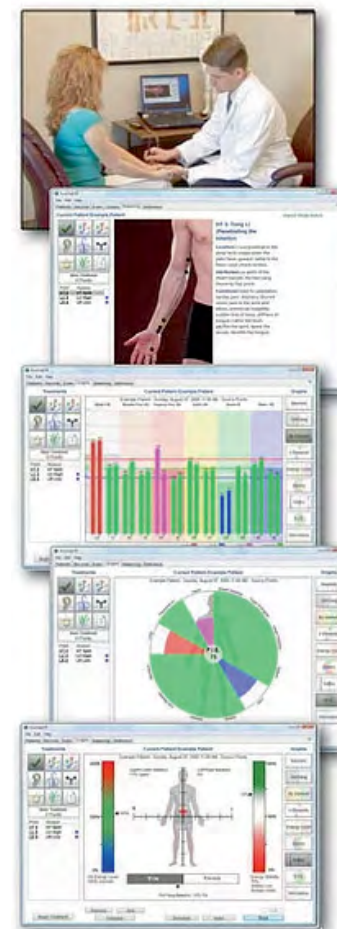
Current Patient: Example Patient

LI 3: Tong Li (Penetrating the Interior)

Current Patient: Example Patient

Treatments

Graphs

Current Patient: Example Patient

Treatments

Graphs

Current Patient: Example Patient

Treatments

Graphs

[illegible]